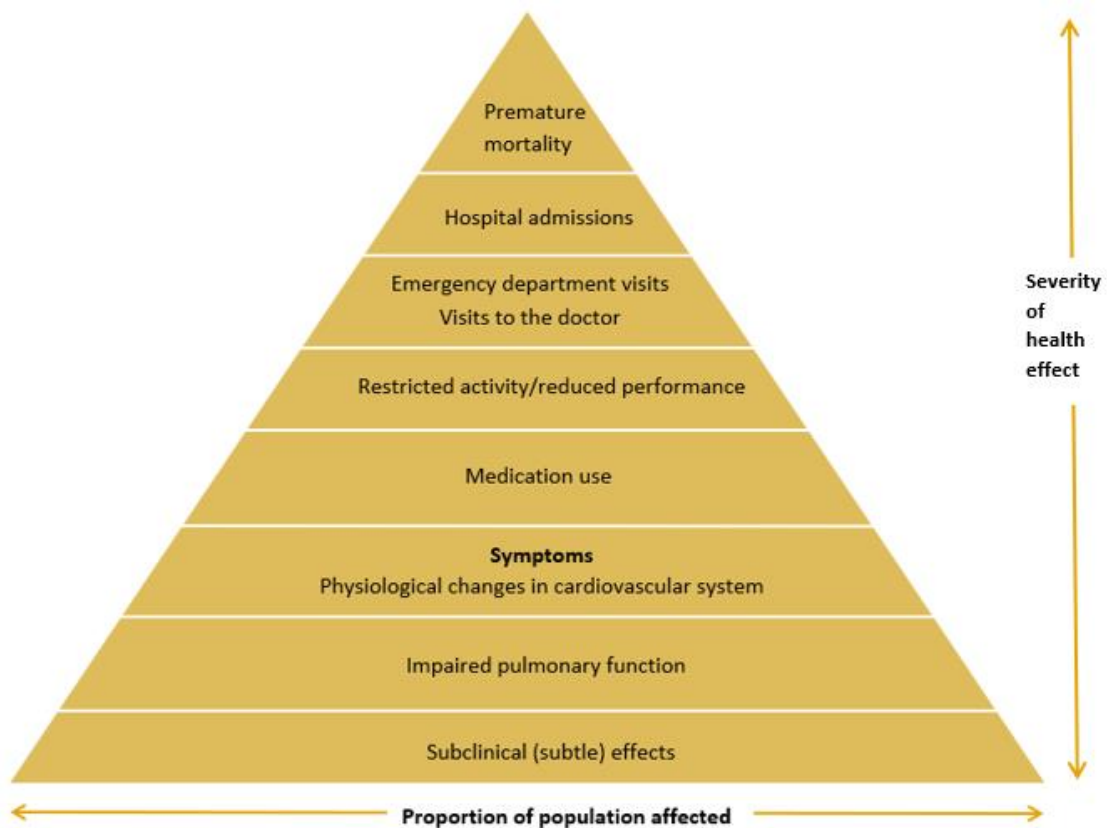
Premature mortality

Hospital admissions

Emergency department visits
Visits to the doctor

Restricted activity/reduced performance

Medication use

Symptoms
Physiological changes in cardiovascular system

Impaired pulmonary function

Subclinical (subtle) effects

Severity of health effect

Proportion of population affected